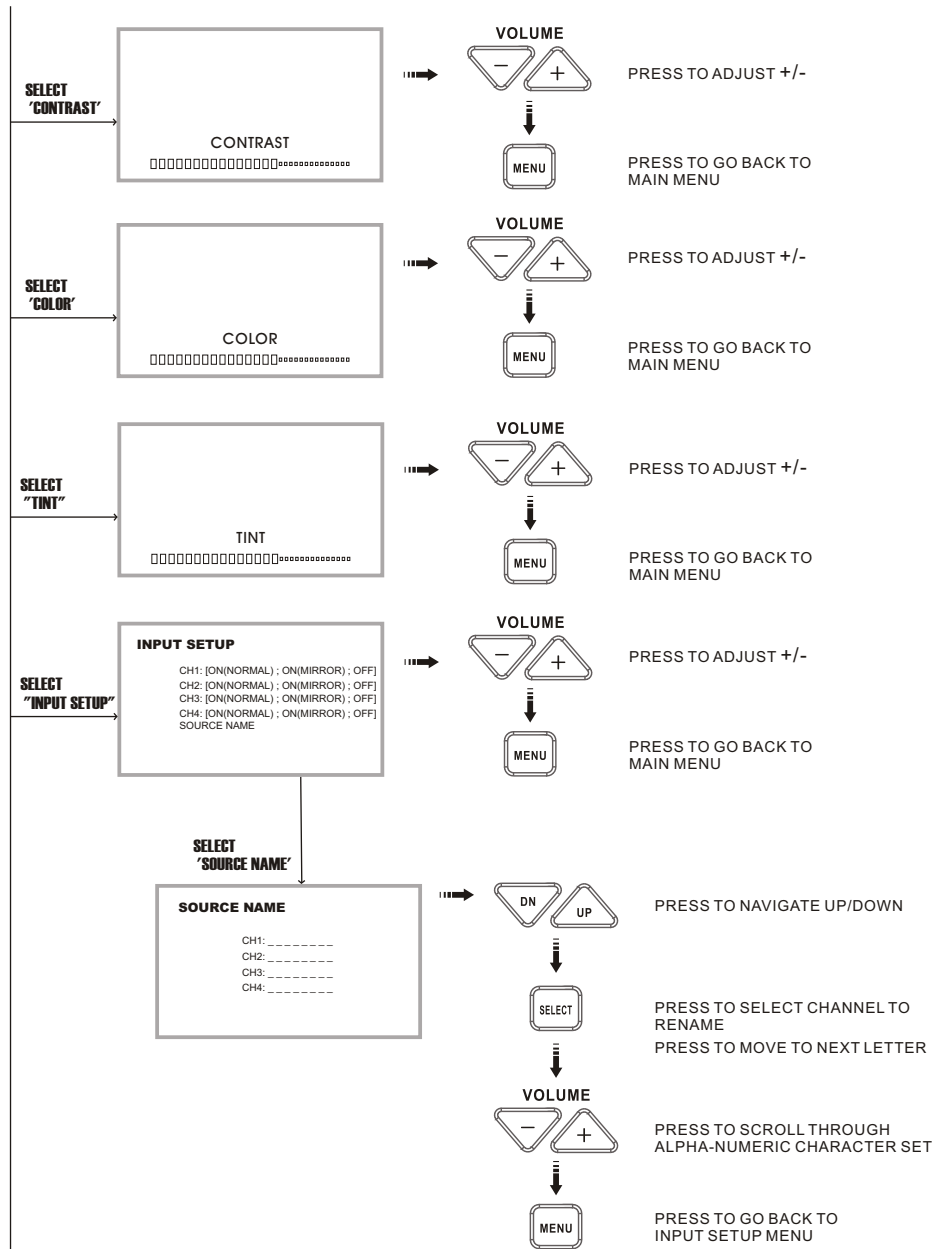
SELECT 'CONTRAST'

CONTRAST

VOLUME

PRESS TO ADJUST +/-

MENU

PRESS TO GO BACK TO MAIN MENU

SELECT 'COLOR'

COLOR

VOLUME

PRESS TO ADJUST +/-

MENU

PRESS TO GO BACK TO MAIN MENU

SELECT "TINT"

TINT

VOLUME

PRESS TO ADJUST +/-

MENU

PRESS TO GO BACK TO MAIN MENU

SELECT "INPUT SETUP"

INPUT SETUP

CH1: [ON(NORMAL) ; ON(MIRROR) ; OFF]
CH2: [ON(NORMAL) ; ON(MIRROR) ; OFF]
CH3: [ON(NORMAL) ; ON(MIRROR) ; OFF]
CH4: [ON(NORMAL) ; ON(MIRROR) ; OFF]
SOURCE NAME

VOLUME

PRESS TO ADJUST +/-

MENU

PRESS TO GO BACK TO MAIN MENU

SELECT 'SOURCE NAME'

SOURCE NAME

CH1: _ _ _ _ _ _ _ _
CH2: _ _ _ _ _ _ _ _
CH3: _ _ _ _ _ _ _ _
CH4: _ _ _ _ _ _ _ _

DN UP

PRESS TO NAVIGATE UP/DOWN

SELECT

PRESS TO SELECT CHANNEL TO RENAME
PRESS TO MOVE TO NEXT LETTER

VOLUME

PRESS TO SCROLL THROUGH ALPHA-NUMERIC CHARACTER SET

MENU

PRESS TO GO BACK TO INPUT SETUP MENU